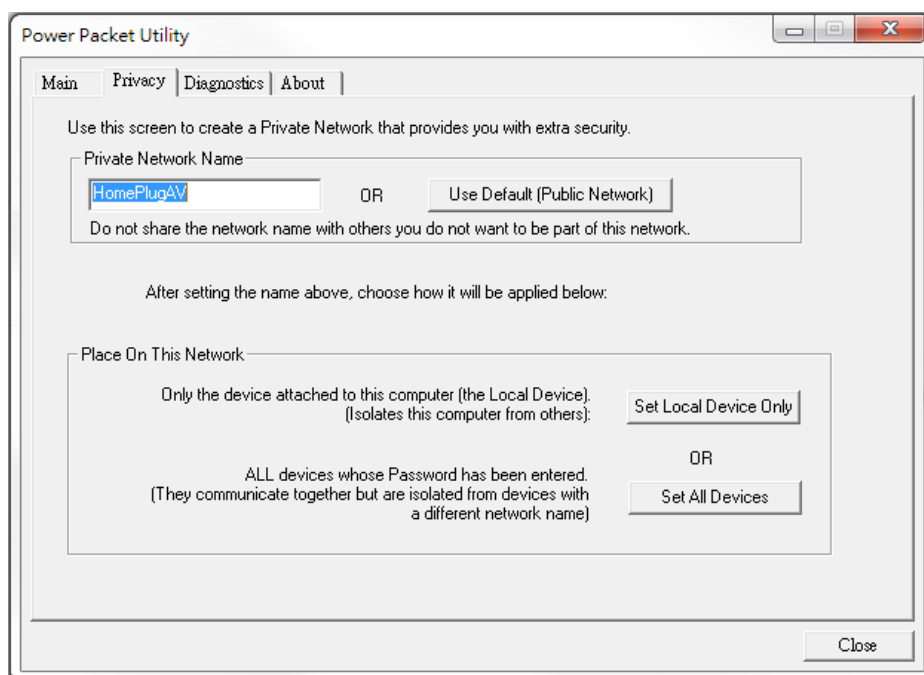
Power Packet Utility

Main | Privacy | Diagnostics | About

Use this screen to create a Private Network that provides you with extra security.

Private Network Name

HomePlugAV

OR

Use Default (Public Network)

Do not share the network name with others you do not want to be part of this network.

After setting the name above, choose how it will be applied below:

Place On This Network

Only the device attached to this computer (the Local Device). (Isolates this computer from others):

Set Local Device Only

OR

ALL devices whose Password has been entered. (They communicate together but are isolated from devices with a different network name)

Set All Devices

Close